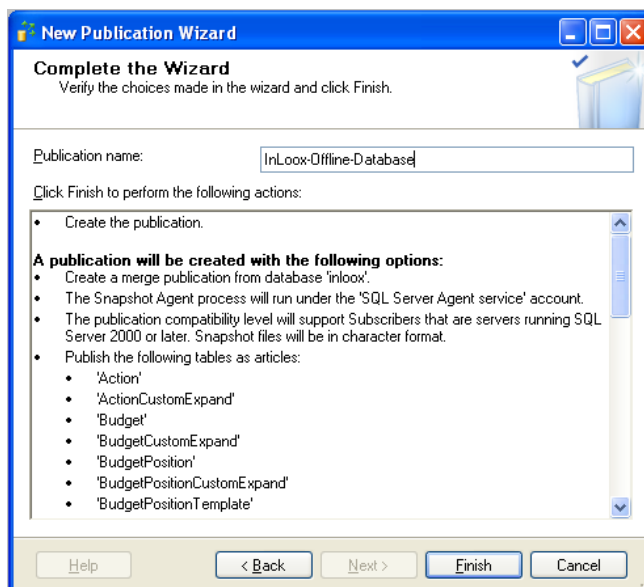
New Publication Wizard

Complete the Wizard
Verify the choices made in the wizard and click Finish.

Publication name: InLoox-Offline-Database

Click Finish to perform the following actions:

• Create the publication.

A publication will be created with the following options:
• Create a merge publication from database 'inloox'.
• The Snapshot Agent process will run under the 'SQL Server Agent service' account.
• The publication compatibility level will support Subscribers that are servers running SQL Server 2000 or later. Snapshot files will be in character format.
• Publish the following tables as articles:
• 'Action'
• 'ActionCustomExpand'
• 'Budget'
• 'BudgetCustomExpand'
• 'BudgetPosition'
• 'BudgetPositionCustomExpand'
• 'BudgetPositionTemplate'

Help | < Back | Next > | Finish | Cancel